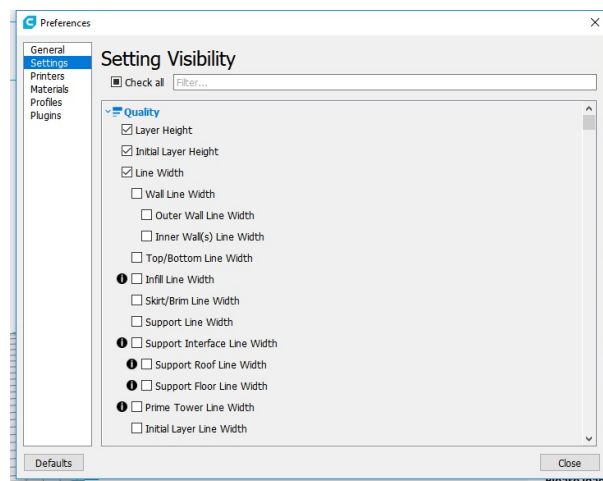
Preferences

General
Settings
Printers
Materials
Profiles
Plugins

Setting Visibility

Check all Filter...

Quality
Layer Height
Initial Layer Height
Line Width
Wall Line Width
Outer Wall Line Width
Inner Wall(s) Line Width
Top/Bottom Line Width
Infill Line Width
Skirt/Brim Line Width
Support Line Width
Support Interface Line Width
Support Roof Line Width
Support Floor Line Width
Prime Tower Line Width
Initial Layer Line Width

Defaults

Close